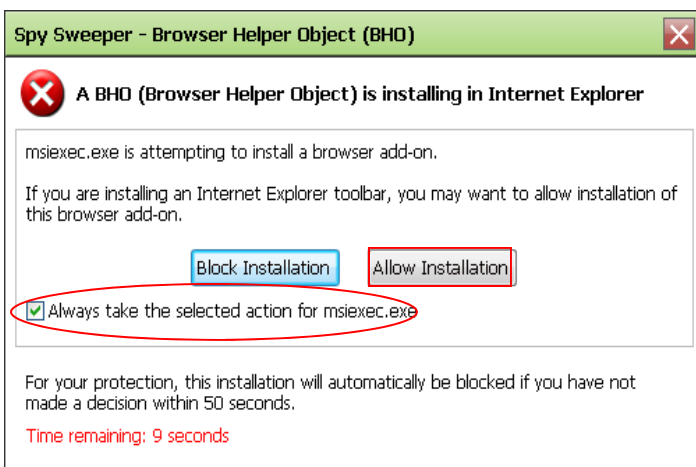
Spy Sweeper - Browser Helper Object (BHO)

A BHO (Browser Helper Object) is installing in Internet Explorer

msiexec.exe is attempting to install a browser add-on.

If you are installing an Internet Explorer toolbar, you may want to allow installation of this browser add-on.

Block Installation

Allow Installation

Always take the selected action for msiexec.exe

For your protection, this installation will automatically be blocked if you have not made a decision within 50 seconds.

Time remaining: 9 seconds